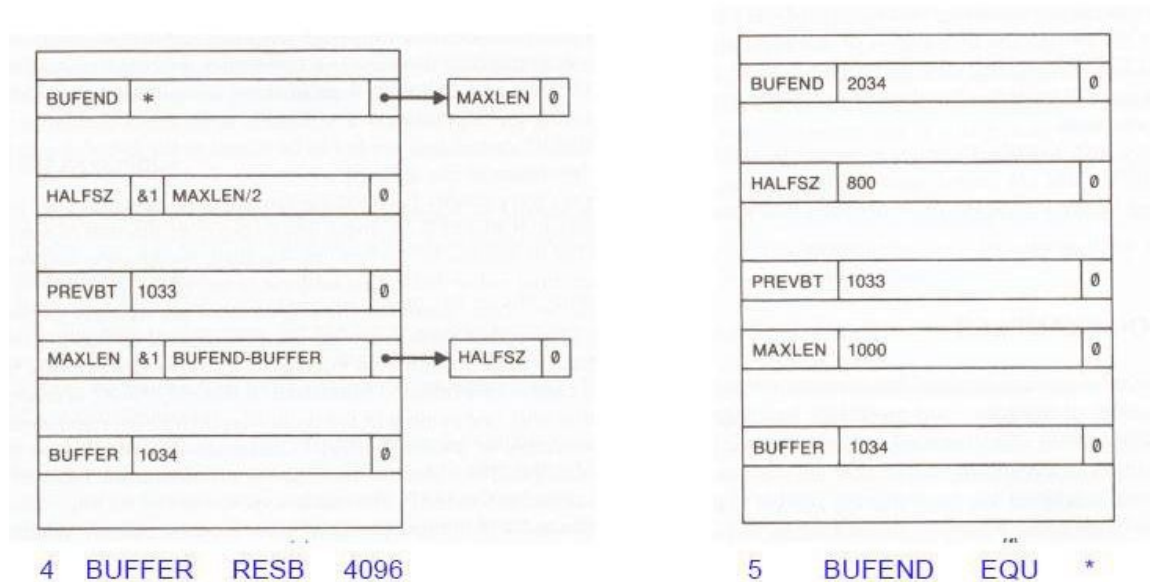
| | | | |
|---|---|---|---|
| BUFEND | * | | → MAXLEN Ø |
| HALFSZ | &1 | MAXLEN/2 | Ø |
| PREVBT | 1033 | | Ø |
| MAXLEN | &1 | BUFEND-BUFFER | → HALFSZ Ø |
| BUFFER | 1034 | | Ø |

4 BUFFER RESB 4096

| | | |
|---|---|---|
| BUFEND | 2034 | Ø |
| HALFSZ | 800 | Ø |
| PREVBT | 1033 | Ø |
| MAXLEN | 1000 | Ø |
| BUFFER | 1034 | Ø |

5 BUFEND EQU *